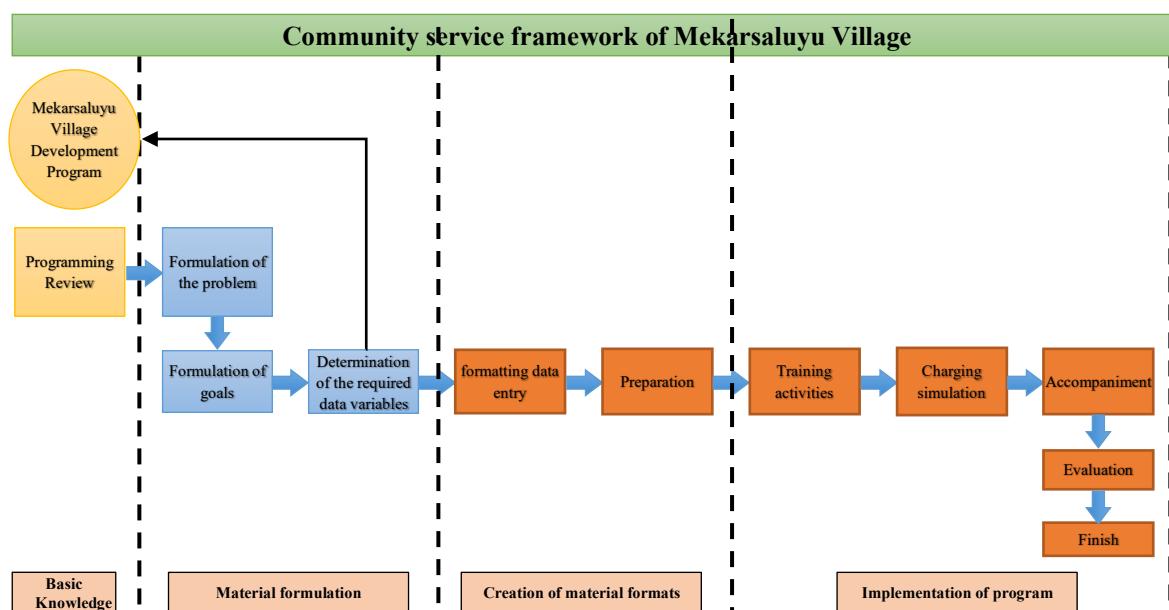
Community service framework of Mekarsaluyu Village

Mekarsaluyu Village Development Program

Programming Review

Formulation of the problem

Formulation of goals

Determination of the required data variables

formatting data entry

Preparation

Training activities

Charging simulation

Accompaniment

Evaluation

Finish

Basic Knowledge

Material formulation

Creation of material formats

Implementation of program